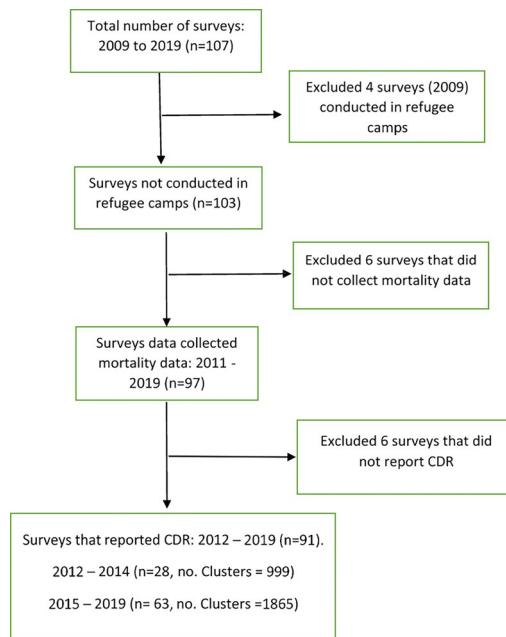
Total number of surveys: 2009 to 2019 (n=107)

Excluded 4 surveys (2009) conducted in refugee camps

Surveys not conducted in refugee camps (n=103)

Excluded 6 surveys that did not collect mortality data

Surveys data collected mortality data: 2011 - 2019 (n=97)

Excluded 6 surveys that did not report CDR

Surveys that reported CDR: 2012 – 2019 (n=91).

2012 – 2014 (n=28, no. Clusters = 999)

2015 – 2019 (n= 63, no. Clusters =1865)